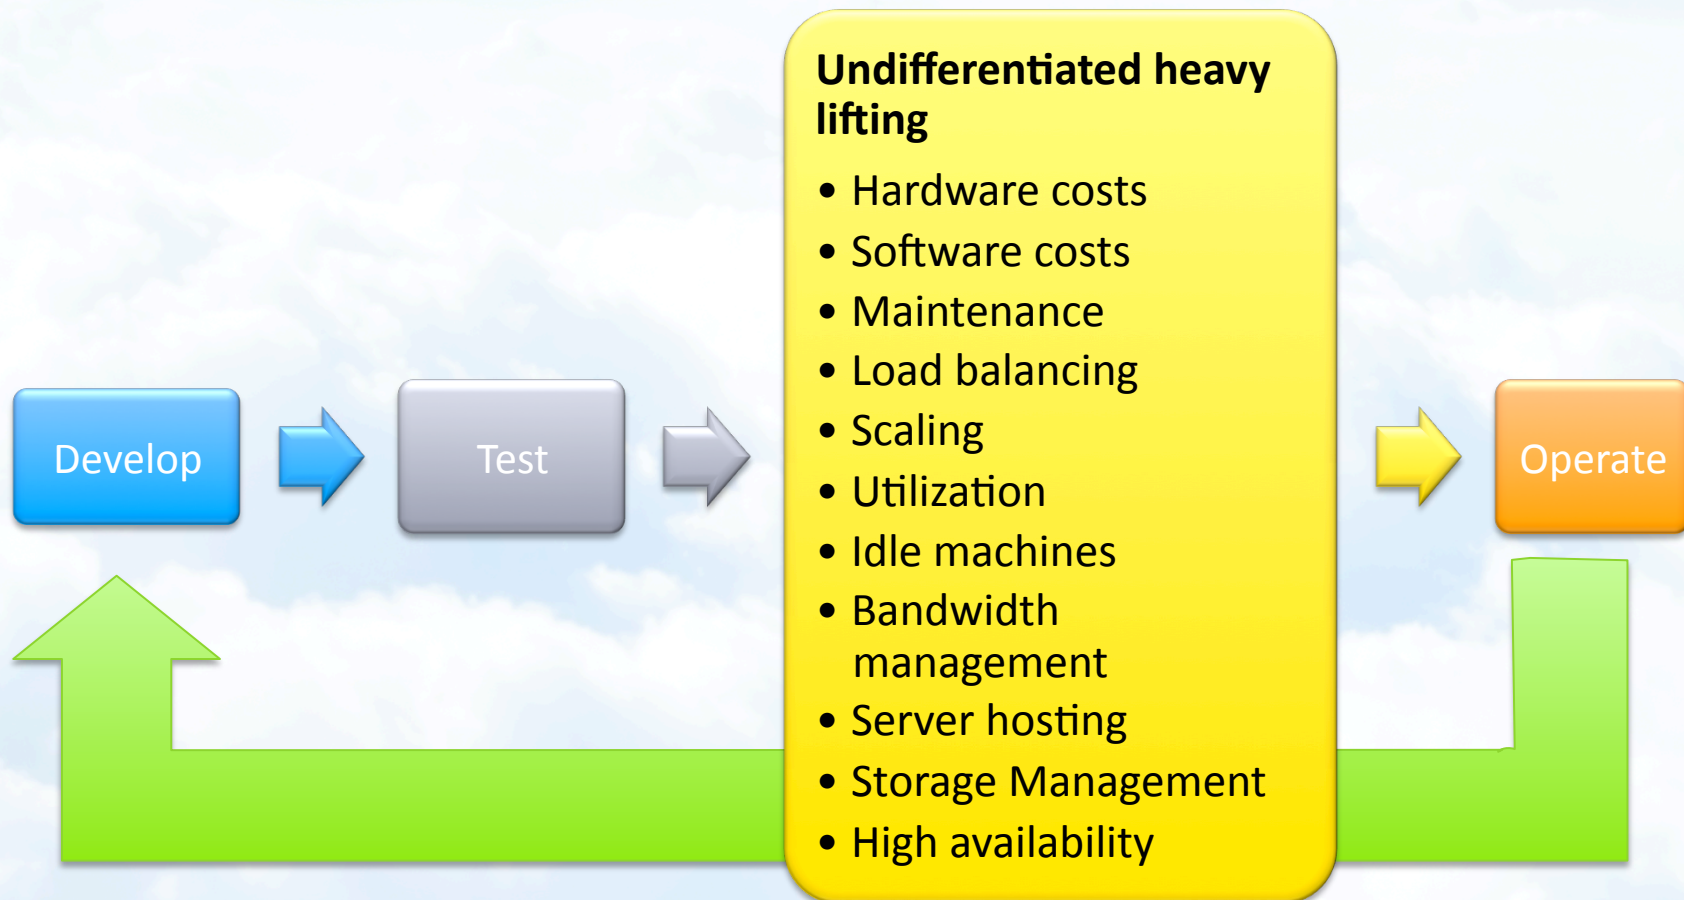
Develop

Test

Undifferentiated heavy lifting

- Hardware costs
- Software costs
- Maintenance
- Load balancing
- Scaling
- Utilization
- Idle machines
- Bandwidth management
- Server hosting
- Storage Management
- High availability

Operate